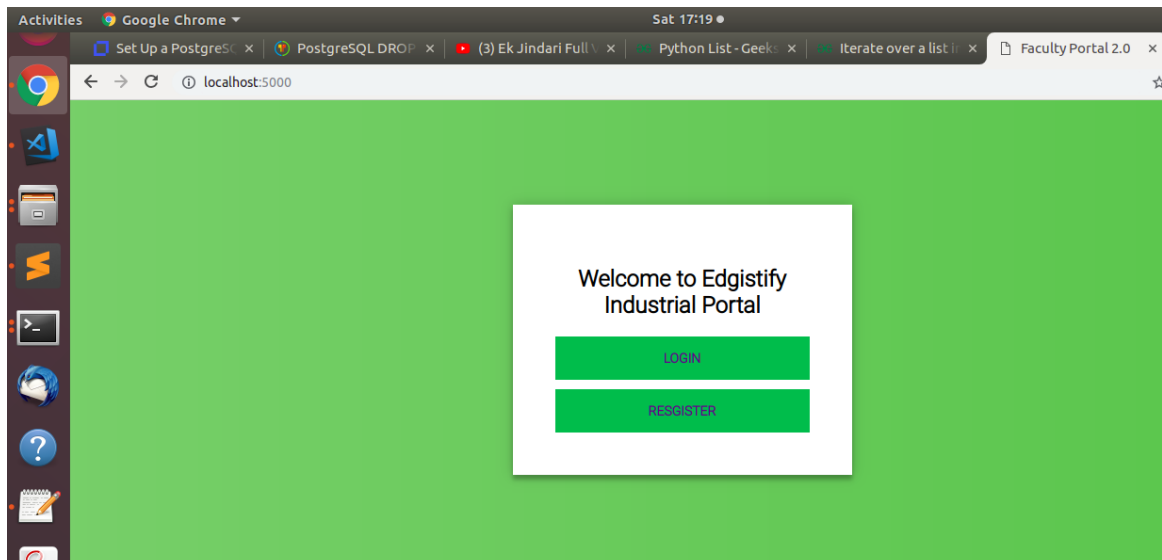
Activities Google Chrome ▾ Sat 17:19 ●

Set Up a PostgreSC × PostgreSQL DROP × (3) Ek Jindari Full V × Python List - Geeks × Iterate over a list i × Faculty Portal 2.0 ×

localhost:5000

Welcome to Edgistify Industrial Portal

LOGIN

RESGISTER